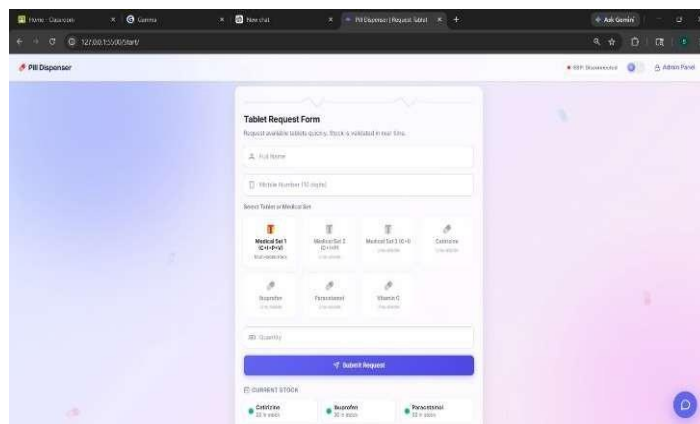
Home - Classroom | Gamma | New chat | Pill Dispenser | Request Tablet

127.0.0.1:5500/Start/

Ask Gemini

Pill Dispenser

Disconnected

Admin Panel

Tablet Request Form

Request available tablets quickly. Stock is validated in real time.

Full Name

Mobile Number (10 digits)

Select Tablet or Medical Set

Medical Set 1 (C+I+P+V)

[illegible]

Medical Set 2 (C+I+P)

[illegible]

Medical Set 3 (C+I)

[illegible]

Cetirizine

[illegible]

Ibuprofen

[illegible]

Paracetamol

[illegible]

Vitamin C

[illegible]

Quantity

Submit Request

CURRENT STOCK

Cetirizine
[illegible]

Ibuprofen
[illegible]

Paracetamol
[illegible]